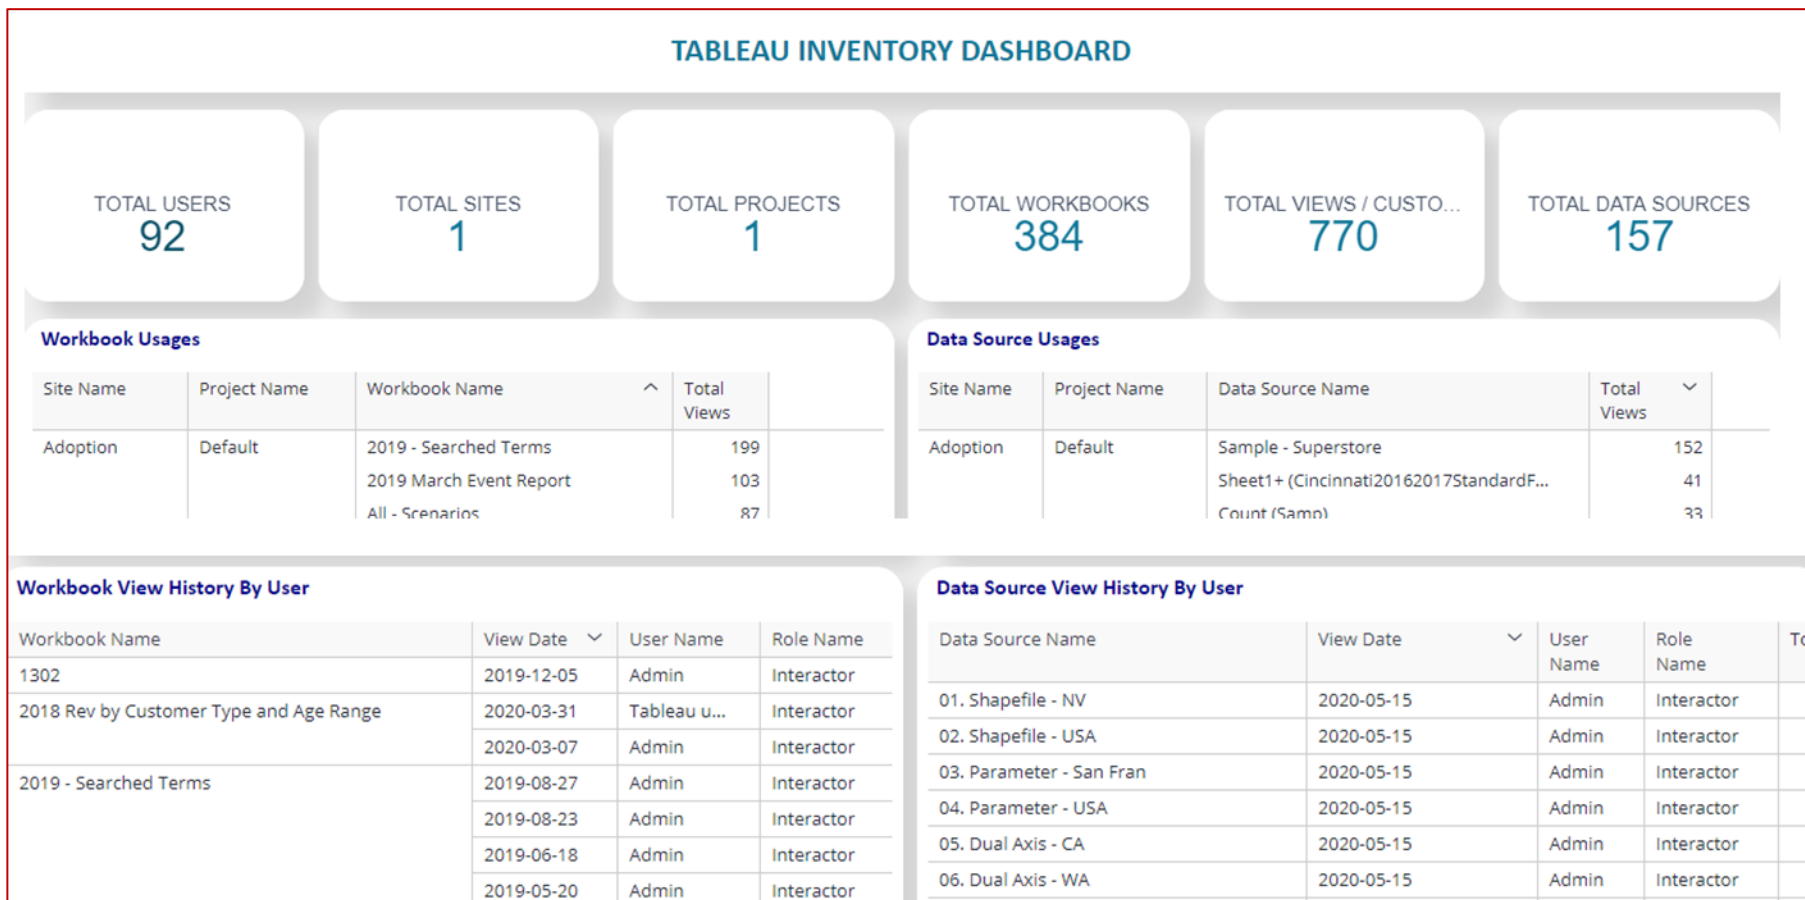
TABLEAU INVENTORY DASHBOARD

TOTAL USERS
92

TOTAL SITES
1

TOTAL PROJECTS
1

TOTAL WORKBOOKS
384

TOTAL VIEWS / CUSTO...
770

TOTAL DATA SOURCES
157

Workbook Usages

| Site Name | Project Name | Workbook Name | Total Views |
|---|---|---|---|
| Adoption | Default | 2019 - Searched Terms | 199 |
| | | 2019 March Event Report | 103 |
| | | All - Scenarios | 87 |

Data Source Usages

| Site Name | Project Name | Data Source Name | Total Views |
|---|---|---|---|
| Adoption | Default | Sample - Superstore | 152 |
| | | Sheet1+ (Cincinnati20162017StandardF... | 41 |
| | | Count (Samp) | 33 |

Workbook View History By User

| Workbook Name | View Date | User Name | Role Name |
|---|---|---|---|
| 1302 | 2019-12-05 | Admin | Interactor |
| 2018 Rev by Customer Type and Age Range | 2020-03-31 | Tableau u... | Interactor |
| | 2020-03-07 | Admin | Interactor |
| 2019 - Searched Terms | 2019-08-27 | Admin | Interactor |
| | 2019-08-23 | Admin | Interactor |
| | 2019-06-18 | Admin | Interactor |
| | 2019-05-20 | Admin | Interactor |

Data Source View History By User

| Data Source Name | View Date | User Name | Role Name | To |
|---|---|---|---|---|
| 01. Shapefile - NV | 2020-05-15 | Admin | Interactor | |
| 02. Shapefile - USA | 2020-05-15 | Admin | Interactor | |
| 03. Parameter - San Fran | 2020-05-15 | Admin | Interactor | |
| 04. Parameter - USA | 2020-05-15 | Admin | Interactor | |
| 05. Dual Axis - CA | 2020-05-15 | Admin | Interactor | |
| 06. Dual Axis - WA | 2020-05-15 | Admin | Interactor | |